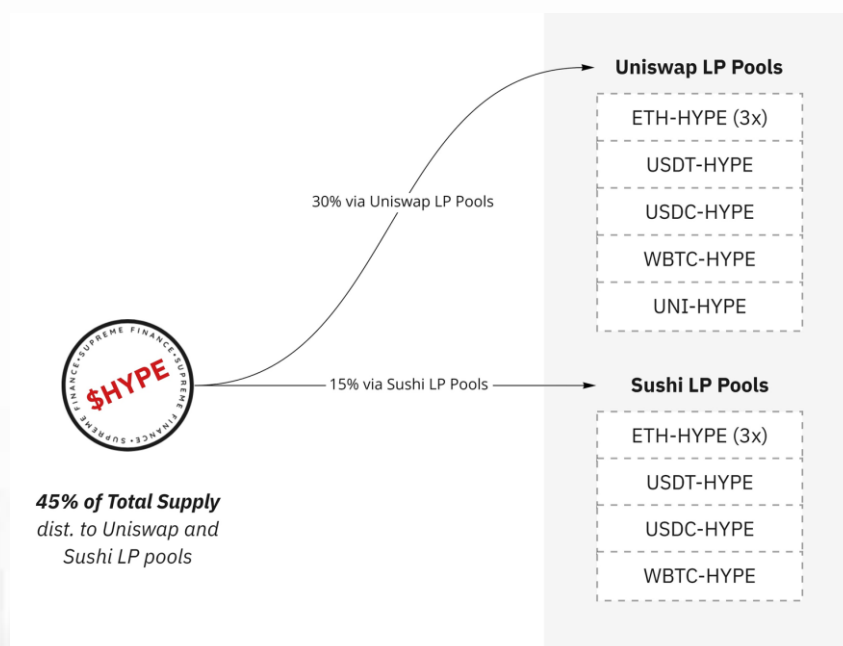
SUPREME FINANCE • SUPREME FINANCE • SUPREME FINANCE •

$HYPE

45% of Total Supply
dist. to Uniswap and Sushi LP pools

30% via Uniswap LP Pools

15% via Sushi LP Pools

Uniswap LP Pools

ETH-HYPE (3x)

USDT-HYPE

USDC-HYPE

WBTC-HYPE

UNI-HYPE

Sushi LP Pools

ETH-HYPE (3x)

USDT-HYPE

USDC-HYPE

WBTC-HYPE